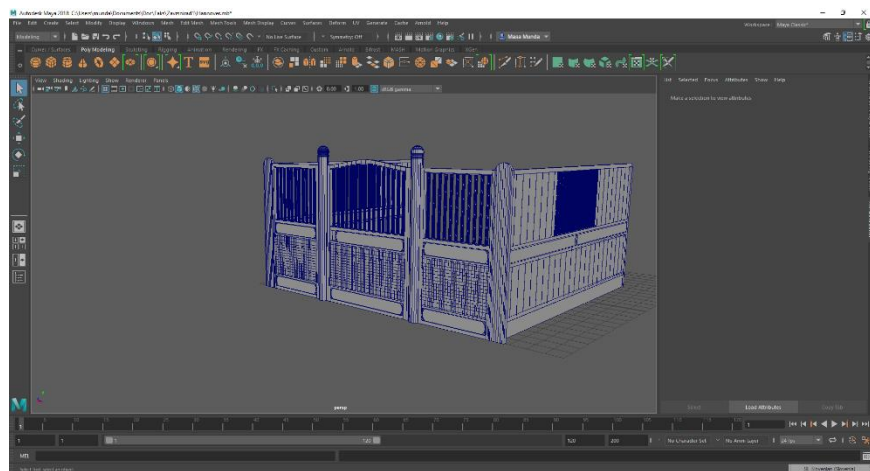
Autodesk Maya 2018: C:\Users\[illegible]\Documents\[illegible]

File Edit Create Select Modify Display Windows Mesh Edit Mesh Mesh Tools Mesh Display Curves Surfaces Deform UV Generate Cache Arnold Help

Workspace: Maya Classic*

Modeling

No Live Surface

Symmetry: Off

Mesa Mendia

Curves / Surfaces Poly Modeling Sculpting Rigging Animation Rendering FX FX Caching Custom Arnold Bifrost MASH Motion Graphics XGen

View Shading Lighting Show Renderer Panels

0.00 1.00 sRGB gamma

List Selected Focus Attributes Show Help

Make a selection to view attributes

persp

Select Load Attributes Copy Tab

1 1 120 120 200

No Character Set No Anim Layer 24 fps

MEL

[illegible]